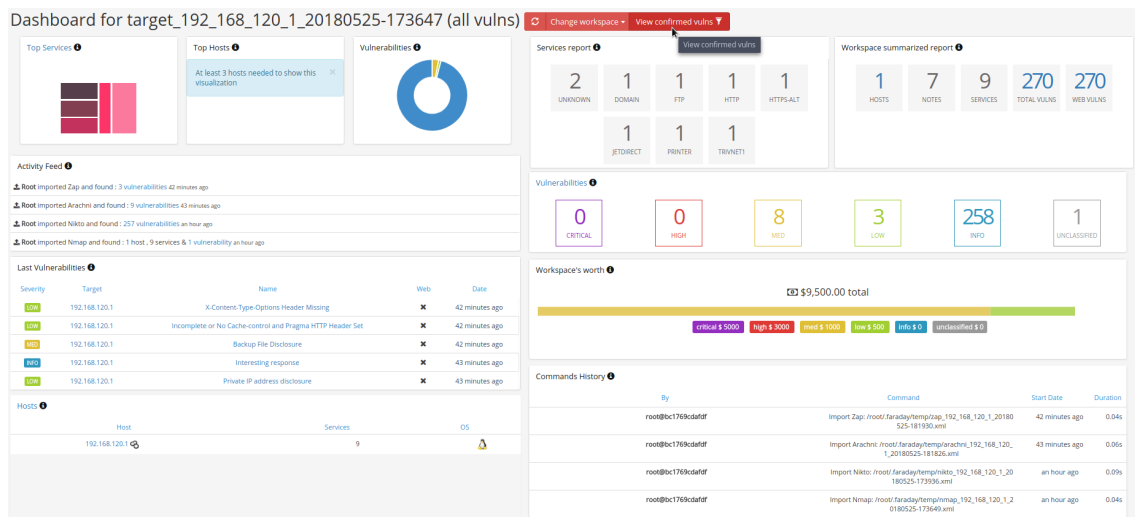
Dashboard for target_192_168_120_1_20180525-173647 (all vulns)

Change workspace ▾  View confirmed vulns

View confirmed vulns

Top Services

Top Hosts

At least 3 hosts needed to show this visualization ×

Vulnerabilities

Services report

| 2 | 1 | 1 | 1 | 1 |
|---|---|---|---|---|
| UNKNOWN | DOMAIN | FTP | HTTP | HTTPS-ALT |
| 1 | 1 | 1 | | |
| JETDIRECT | PRINTER | TRIVNET1 | | |

Workspace summarized report

| 1 | 7 | 9 | 270 | 270 |
|---|---|---|---|---|
| HOSTS | NOTES | SERVICES | TOTAL VULNS | WEB VULNS |

Activity Feed

Root imported Zap and found : 3 vulnerabilities 42 minutes ago

Root imported Arachni and found : 9 vulnerabilities 43 minutes ago

Root imported Nikto and found : 257 vulnerabilities an hour ago

Root imported Nmap and found : 1 host , 9 services & 1 vulnerability an hour ago

Vulnerabilities

| 0 | 0 | 8 | 3 | 258 | 1 |
|---|---|---|---|---|---|
| CRITICAL | HIGH | MED | LOW | INFO | UNCLASSIFIED |

Last Vulnerabilities

| Severity | Target | Name | Web | Date |
|---|---|---|---|---|
| LOW | 192.168.120.1 | X-Content-Type-Options Header Missing | ✖ | 42 minutes ago |
| LOW | 192.168.120.1 | Incomplete or No Cache-control and Pragma HTTP Header Set | ✖ | 42 minutes ago |
| MED | 192.168.120.1 | Backup File Disclosure | ✖ | 42 minutes ago |
| INFO | 192.168.120.1 | Interesting response | ✖ | 43 minutes ago |
| LOW | 192.168.120.1 | Private IP address disclosure | ✖ | 43 minutes ago |

Workspace's worth

$9,500.00 total

critical $ 5000  high $ 3000  med $ 1000  low $ 500  info $ 0  unclassified $ 0

Hosts

| Host | Services | OS |
|---|---|---|
| 192.168.120.1 | 9 | |

Commands History

| By | Command | Start Date | Duration |
|---|---|---|---|
| root@bc1769cdafdf | Import Zap: /root/.faraday/temp/zap_192_168_120_1_20180525-181930.xml | 42 minutes ago | 0.04s |
| root@bc1769cdafdf | Import Arachni: /root/.faraday/temp/arachni_192_168_120_1_20180525-181826.xml | 43 minutes ago | 0.06s |
| root@bc1769cdafdf | Import Nikto: /root/.faraday/temp/nikto_192_168_120_1_20180525-173936.xml | an hour ago | 0.09s |
| root@bc1769cdafdf | Import Nmap: /root/.faraday/temp/nmap_192_168_120_1_20180525-173649.xml | an hour ago | 0.04s |